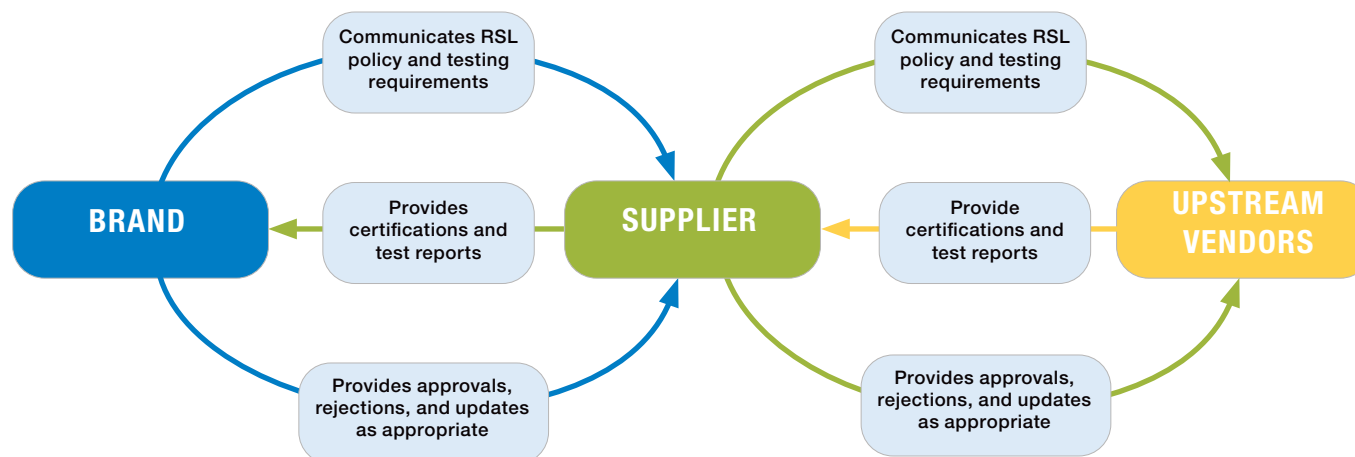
Communicates RSL policy and testing requirements

Communicates RSL policy and testing requirements

BRAND

Provides certifications and test reports

SUPPLIER

Provide certifications and test reports

UPSTREAM VENDORS

Provides approvals, rejections, and updates as appropriate

Provides approvals, rejections, and updates as appropriate